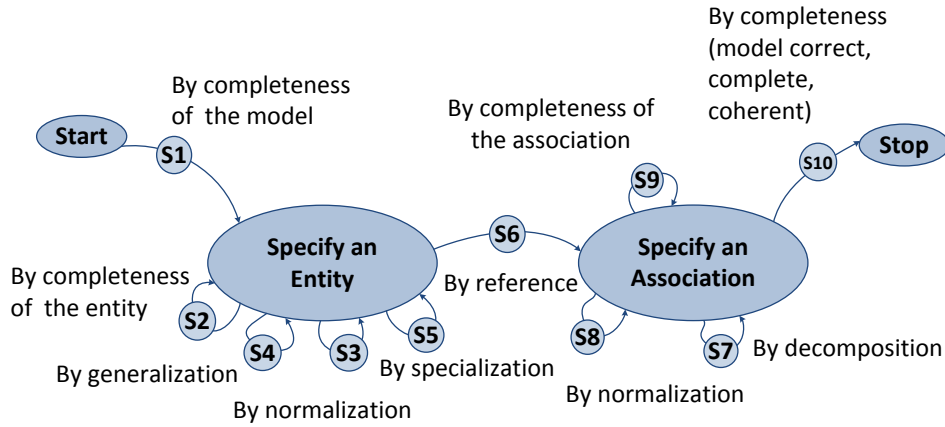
Start

S1

By completeness of the model

Specify an Entity

By completeness of the entity

S2

S4

S3

S5

By generalization

By normalization

By specialization

S6

By reference

By completeness of the association

S9

Specify an Association

S8

S7

By decomposition

By normalization

By completeness (model correct, complete, coherent)

S10

Stop